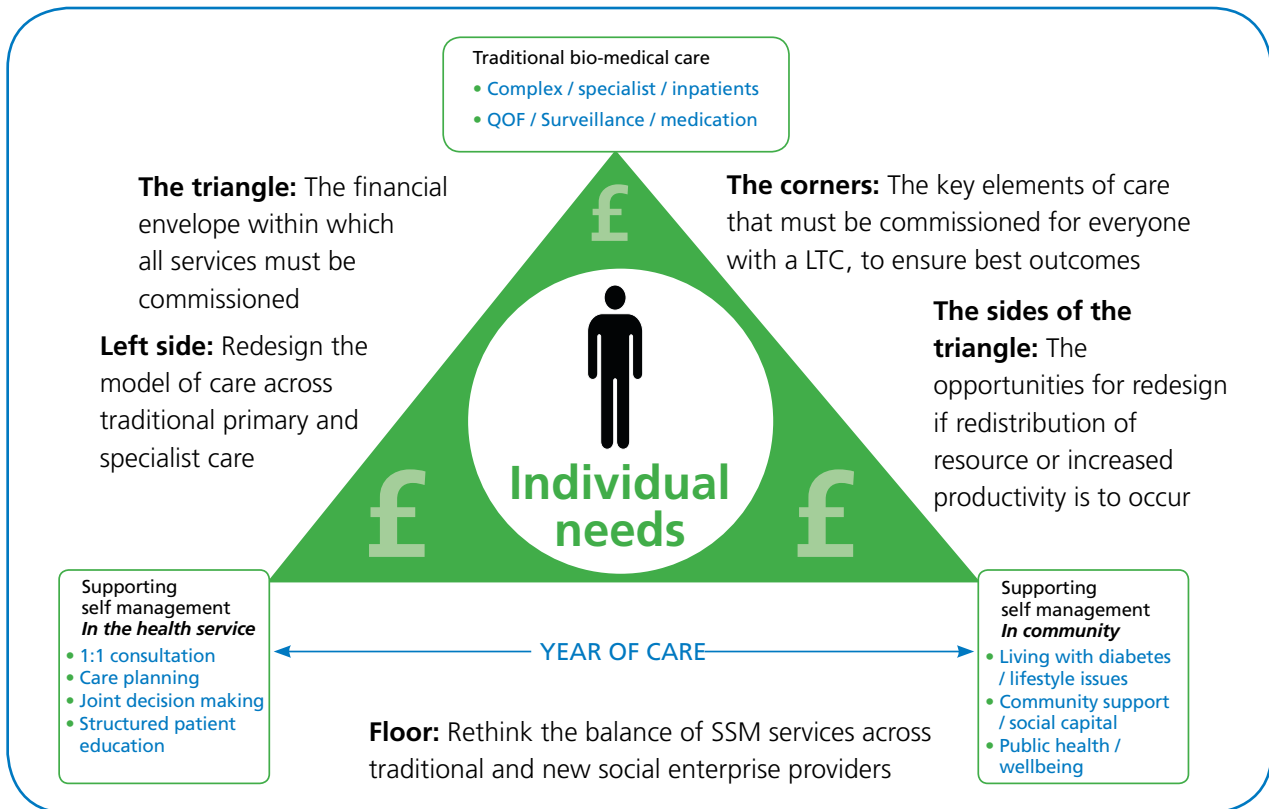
Traditional bio-medical care
• Complex / specialist / inpatients
• QOF / Surveillance / medication

The triangle: The financial envelope within which all services must be commissioned

The corners: The key elements of care that must be commissioned for everyone with a LTC, to ensure best outcomes

£

Left side: Redesign the model of care across traditional primary and specialist care

The sides of the triangle: The opportunities for redesign if redistribution of resource or increased productivity is to occur

£

Individual needs

£

Supporting self management
*In the health service*
• 1:1 consultation
• Care planning
• Joint decision making
• Structured patient education

YEAR OF CARE

Supporting self management
*In community*
• Living with diabetes / lifestyle issues
• Community support / social capital
• Public health / wellbeing

Floor: Rethink the balance of SSM services across traditional and new social enterprise providers